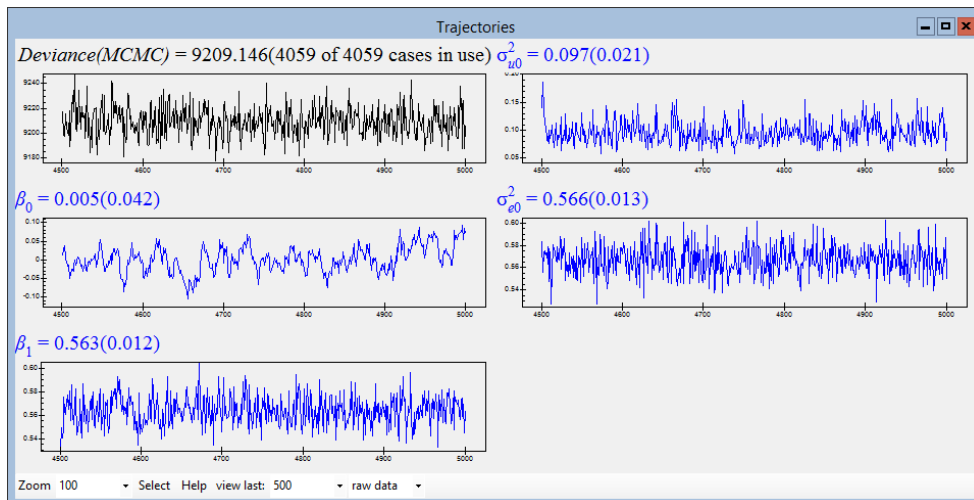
Trajectories

*Deviance(MCMC)* = 9209.146(4059 of 4059 cases in use)

9240
9220
9200
9180

4500 4600 4700 4800 4900 5000

$\sigma^2_{u0}$ = 0.097(0.021)

0.15
0.10
0.05

4500 4600 4700 4800 4900 5000

$\beta_0$ = 0.005(0.042)

0.10
0.05
0
-0.05
-0.10

4500 4600 4700 4800 4900 5000

$\sigma^2_{e0}$ = 0.566(0.013)

0.60
0.58
0.56
0.54

4500 4600 4700 4800 4900 5000

$\beta_1$ = 0.563(0.012)

0.60
0.58
0.56
0.54

4500 4600 4700 4800 4900 5000

Zoom 100 Select Help view last: 500 raw data